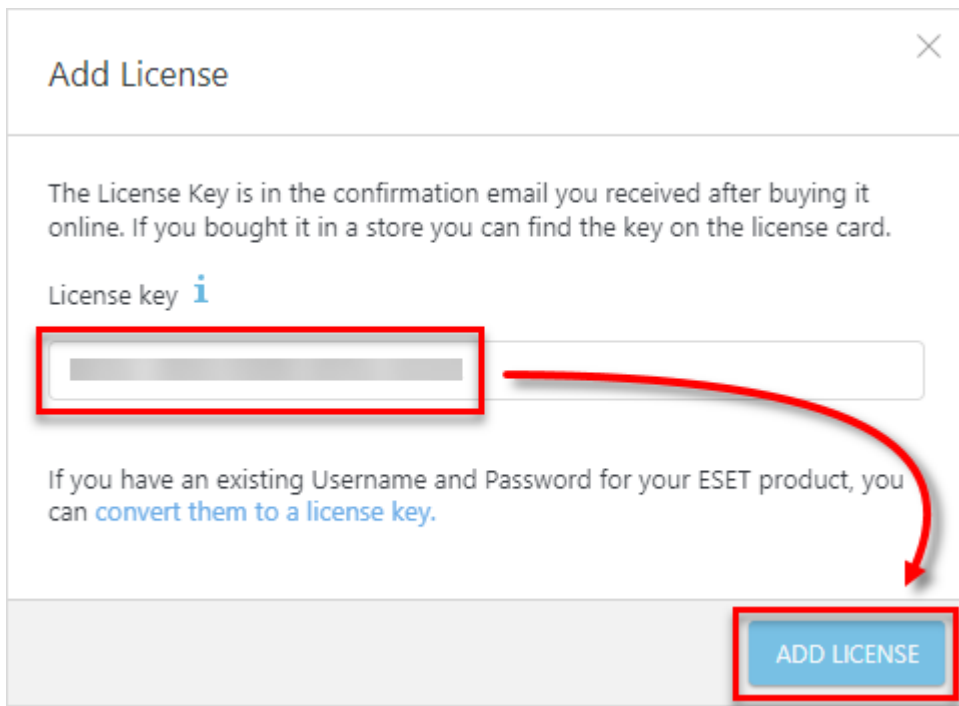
Add License

The License Key is in the confirmation email you received after buying it online. If you bought it in a store you can find the key on the license card.

License key i

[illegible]

If you have an existing Username and Password for your ESET product, you can convert them to a license key.

ADD LICENSE